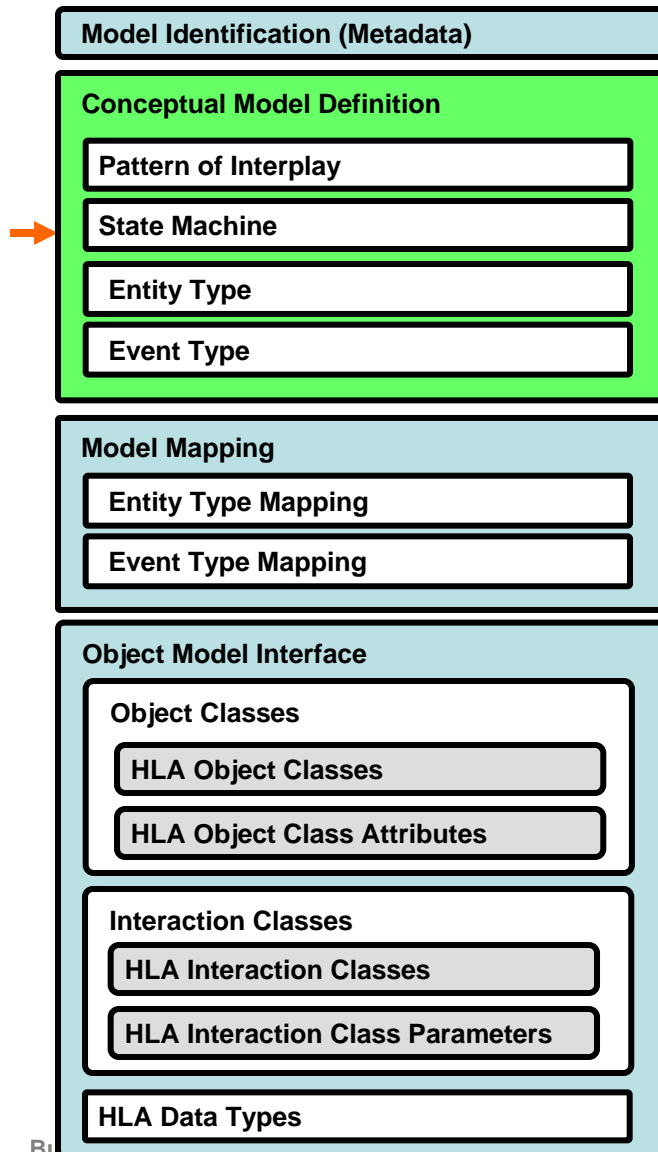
Model Identification (Metadata)

Conceptual Model Definition

Pattern of Interplay

State Machine

Entity Type

Event Type

Model Mapping

Entity Type Mapping

Event Type Mapping

Object Model Interface

Object Classes

HLA Object Classes

HLA Object Class Attributes

Interaction Classes

HLA Interaction Classes

HLA Interaction Class Parameters

HLA Data Types

B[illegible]